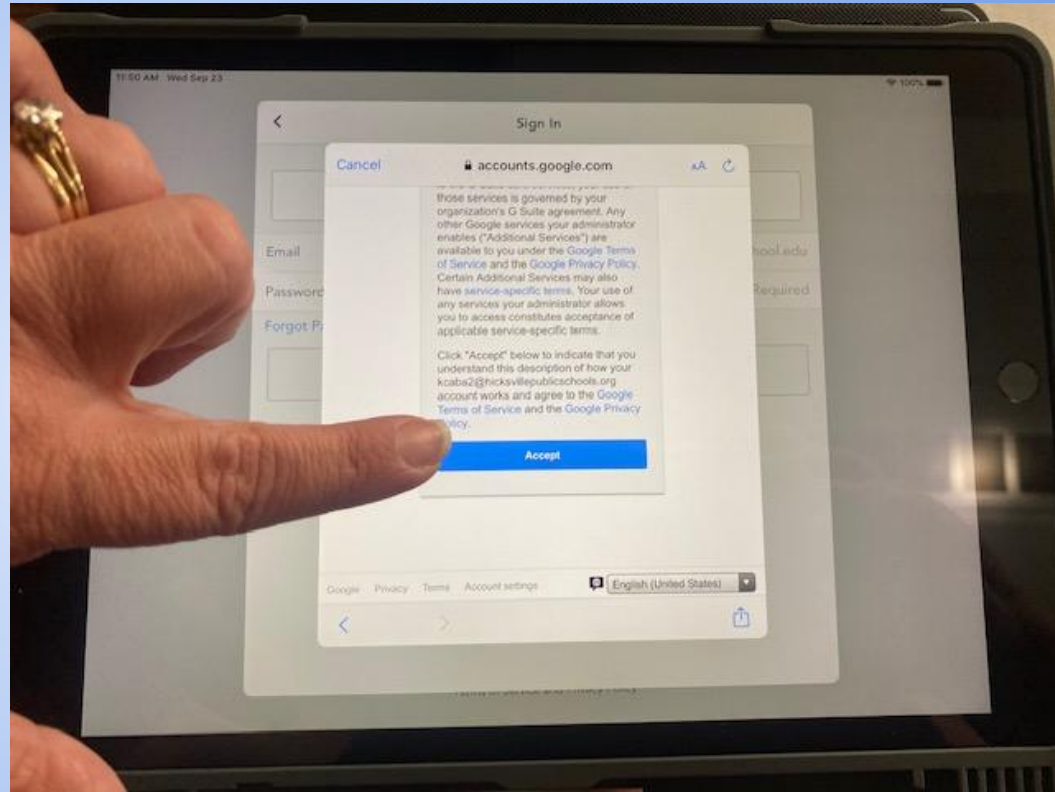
11:50 AM Wed Sep 23

100%

Sign In

Email

hool.edu

Password

Required

Forgot P

Cancel

accounts.google.com

AA

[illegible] those services is governed by your organization's G Suite agreement. Any other Google services your administrator enables ("Additional Services") are available to you under the Google Terms of Service and the Google Privacy Policy. Certain Additional Services may also have service-specific terms. Your use of any services your administrator allows you to access constitutes acceptance of applicable service-specific terms.

Click "Accept" below to indicate that you understand this description of how your kcaba2@hicksvillepublicschools.org account works and agree to the Google Terms of Service and the Google Privacy Policy.

Accept

Google Privacy Terms Account settings

English (United States)

Terms of Service and Privacy Policy